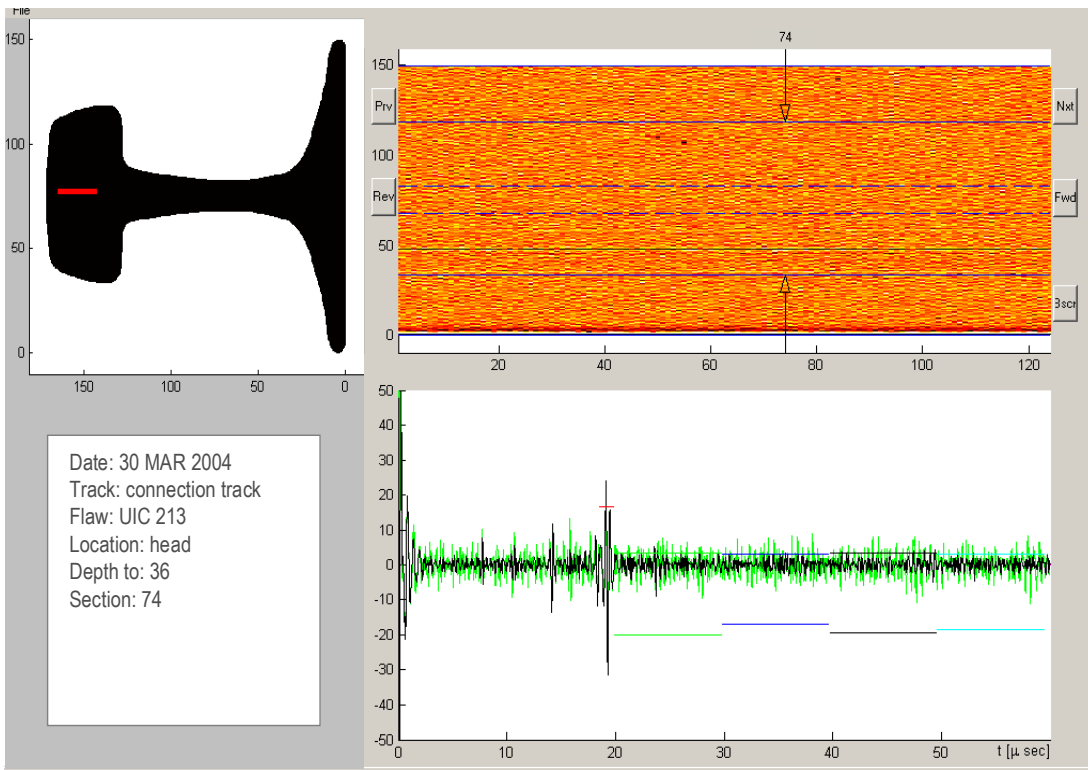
File

150
100
50
0
150 100 50 0

Date: 30 MAR 2004
Track: connection track
Flaw: UIC 213
Location: head
Depth to: 36
Section: 74

74
150
100
50
0
20 40 60 80 100 120
Prv
Rev
Nxt
Fwd
Bscn

50
40
30
20
10
0
-10
-20
-30
-40
-50
0 10 20 30 40 50 t [μ sec]